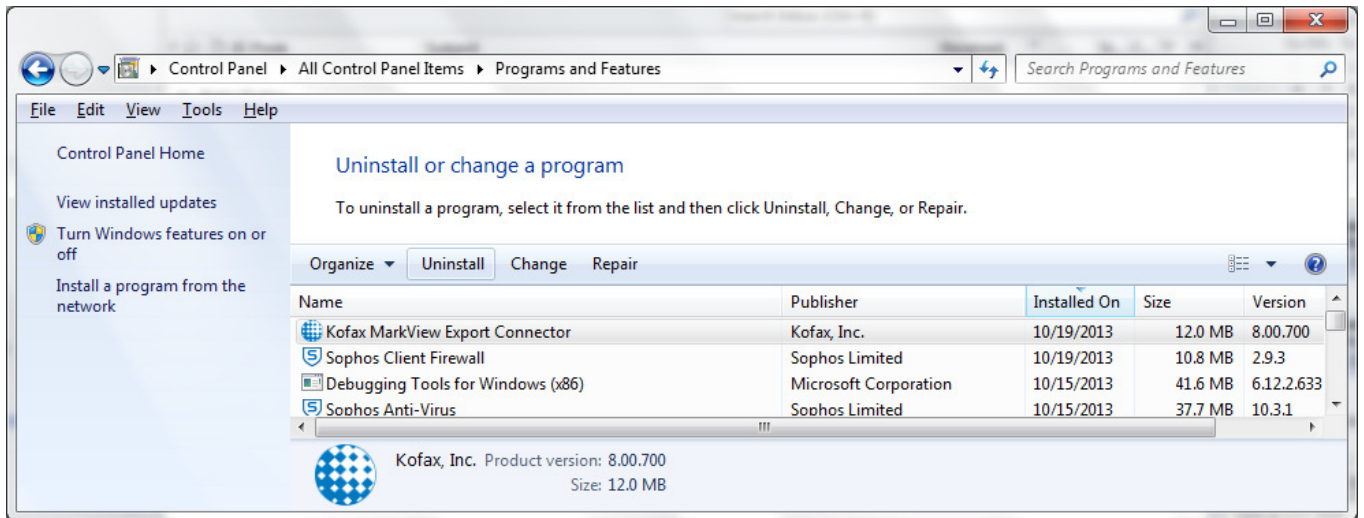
Control Panel ▸ All Control Panel Items ▸ Programs and Features

Search Programs and Features

File Edit View Tools Help

Control Panel Home

View installed updates

Turn Windows features on or off

Install a program from the network

Uninstall or change a program

To uninstall a program, select it from the list and then click Uninstall, Change, or Repair.

Organize ▾ Uninstall Change Repair

| Name | Publisher | Installed On | Size | Version |
|---|---|---|---|---|
| Kofax MarkView Export Connector | Kofax, Inc. | 10/19/2013 | 12.0 MB | 8.00.700 |
| Sophos Client Firewall | Sophos Limited | 10/19/2013 | 10.8 MB | 2.9.3 |
| Debugging Tools for Windows (x86) | Microsoft Corporation | 10/15/2013 | 41.6 MB | 6.12.2.633 |
| Sophos Anti-Virus | Sophos Limited | 10/15/2013 | 37.7 MB | 10.3.1 |

Kofax, Inc. Product version: 8.00.700
Size: 12.0 MB